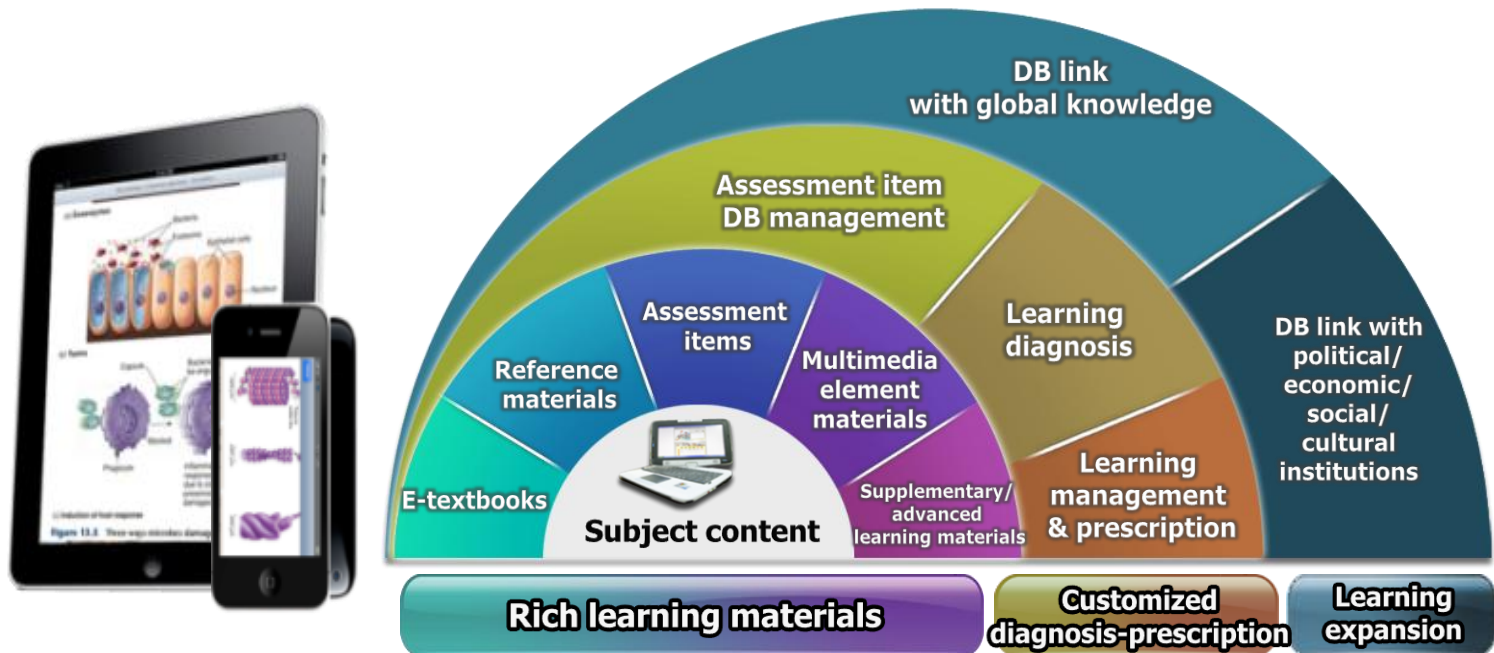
DB link with global knowledge

Assessment item DB management

Learning diagnosis

DB link with political/ economic/ social/ cultural institutions

Assessment items

Reference materials

Multimedia element materials

Learning management & prescription

E-textbooks

Subject content

Supplementary/ advanced learning materials

Rich learning materials

Customized diagnosis-prescription

Learning expansion